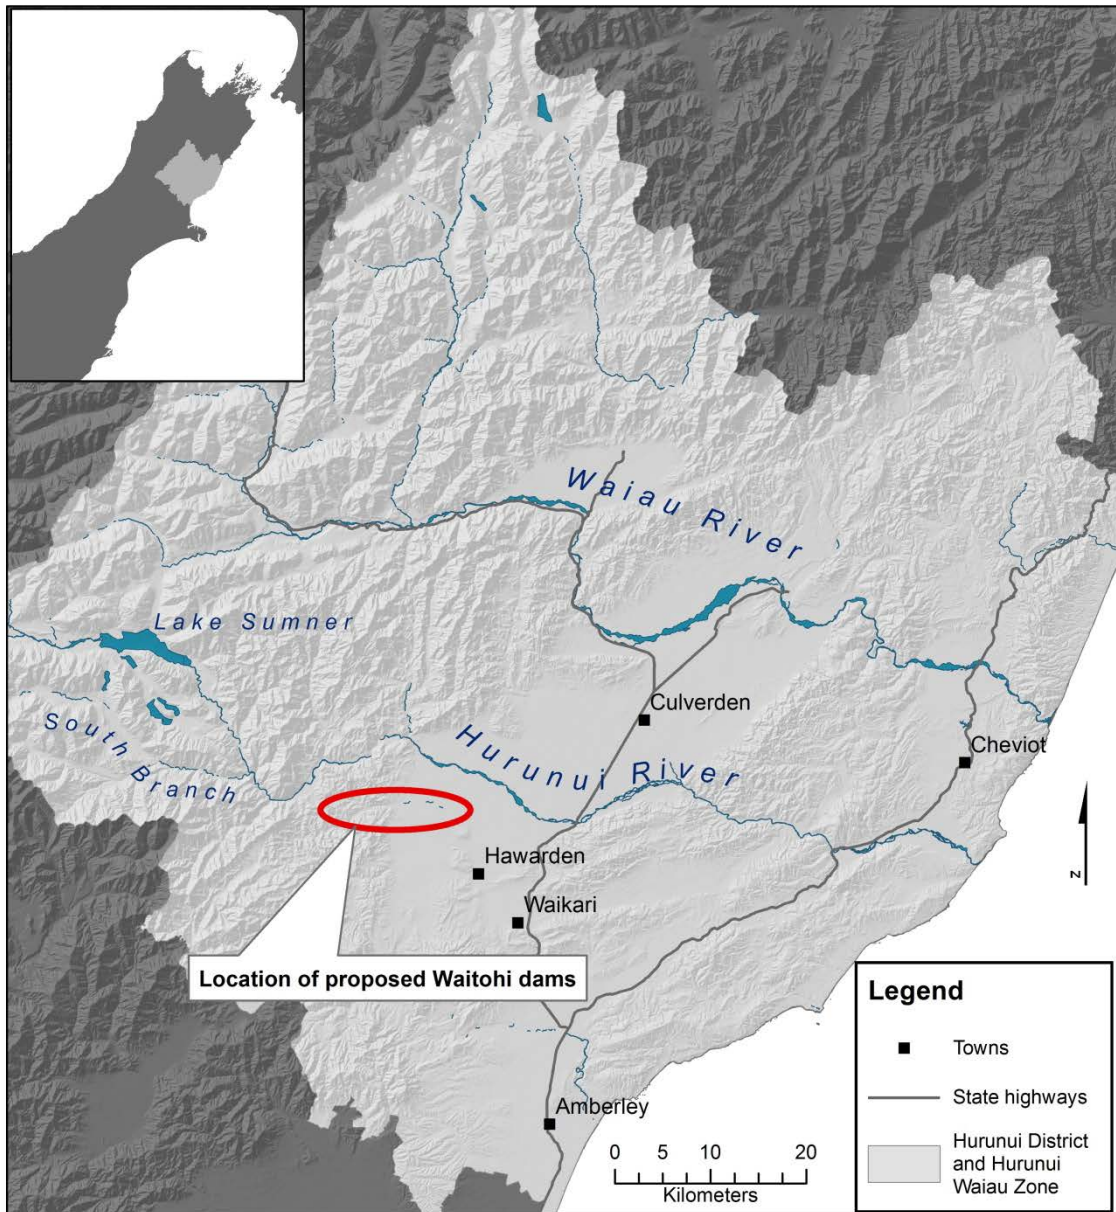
Waiau River

Lake Sumner

South Branch

Hurunui River

Culverden

Cheviot

Hawarden

Waikari

Amberley

Location of proposed Waitohi dams

N

Legend

Towns

State highways

Hurunui District and Hurunui Waiau Zone

0 5 10 20

Kilometers